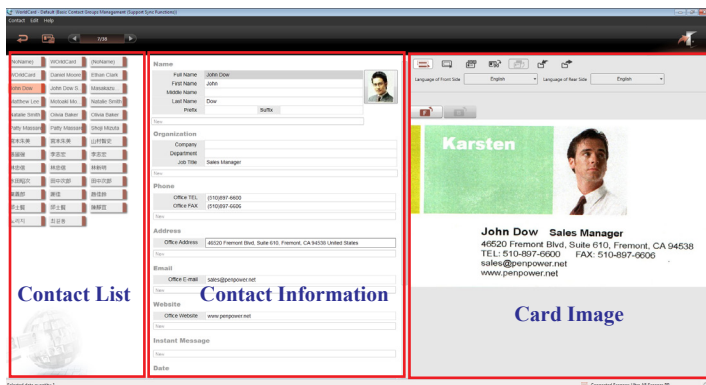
WorldCard - Default (Basic Contact Groups Management (Support Sync Function))
Contact Edit Help

1/36

(NoName) WorldCard (NoName)
WorldCard Daniel Moore Ethan Clark
John Dow John Dow S. Masakazu...
Matthew Lee Mobuki Mo... Natalie Smith
Natalie Smith Olivia Baker Olivia Baker
Patty Massan Patty Massan Shoji Mizuta
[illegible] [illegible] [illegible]
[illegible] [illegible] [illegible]
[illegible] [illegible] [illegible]
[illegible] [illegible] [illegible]
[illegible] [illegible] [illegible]
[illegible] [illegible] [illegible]
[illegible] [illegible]

Contact List

Name
Full Name John Dow
First Name John
Middle Name
Last Name Dow
Prefix Suffix
New

Organization
Company
Department
Job Title Sales Manager
New

Phone
Office TEL (510)897-6600
Office FAX (510)897-6606
New

Address
Office Address 46520 Fremont Blvd, Suite 610, Fremont, CA 94538 United States
New

Email
Office E-mail sales@penpower.net
New

Website
Office Website www.penpower.net
New

Instant Message
New

Date

Contact Information

Language of Front Side English Language of Rear Side English

Karsten

John Dow Sales Manager
46520 Fremont Blvd, Suite 610, Fremont, CA 94538
TEL: 510-897-6600 FAX: 510-897-6606
sales@penpower.net
www.penpower.net

Card Image

Selected data quantity:1